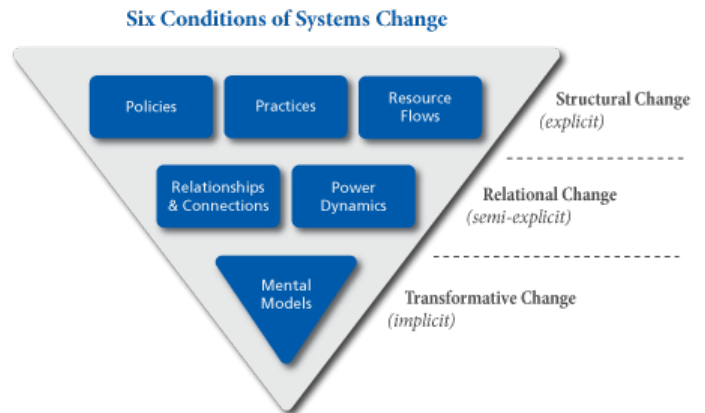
Six Conditions of Systems Change

Policies

Practices

Resource Flows

Structural Change
(explicit)

Relationships & Connections

Power Dynamics

Relational Change
(semi-explicit)

Mental Models

Transformative Change
(implicit)